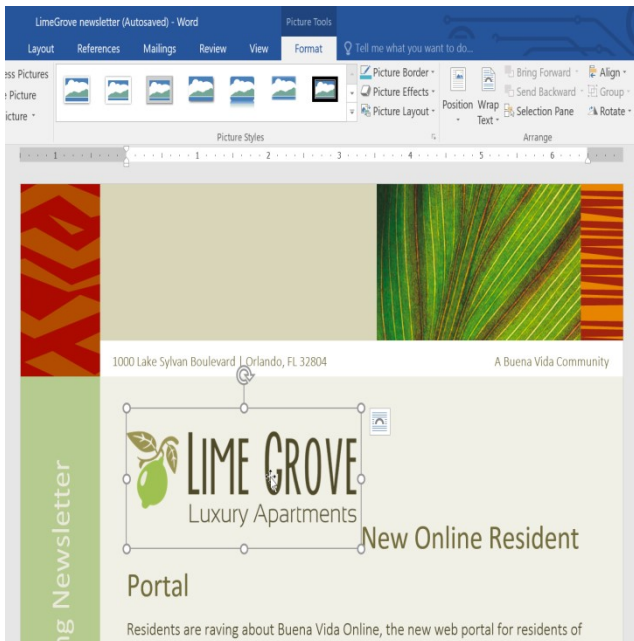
LimeGrove newsletter (Autosaved) - Word

Picture Tools

Layout References Mailings Review View Format Tell me what you want to do...

ess Pictures
e Picture
icture

Picture Border
Picture Effects
Picture Layout

Picture Styles

Position Wrap Text

Bring Forward
Send Backward
Selection Pane

Align
Group
Rotate

Arrange

1000 Lake Sylvan Boulevard | Orlando, FL 32804

A Buena Vida Community

LIME GROVE
Luxury Apartments

New Online Resident Portal

ng Newsletter

Residents are raving about Buena Vida Online, the new web portal for residents of